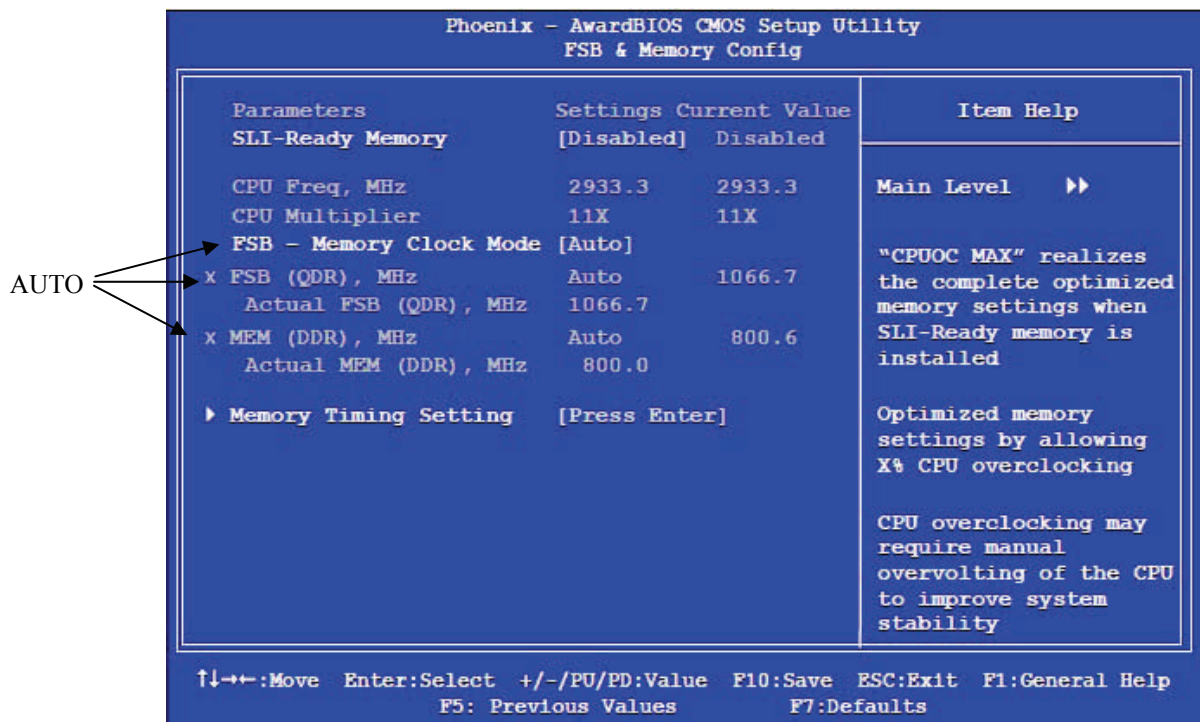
Phoenix – AwardBIOS CMOS Setup Utility
FSB & Memory Config

| Parameters | Settings | Current Value |
|---|---|---|
| SLI-Ready Memory | [Disabled] | Disabled |
| CPU Freq, MHz | 2933.3 | 2933.3 |
| CPU Multiplier | 11X | 11X |
| FSB – Memory Clock Mode | [Auto] | |
| x FSB (QDR), MHz | Auto | 1066.7 |
| Actual FSB (QDR), MHz | 1066.7 | |
| x MEM (DDR), MHz | Auto | 800.6 |
| Actual MEM (DDR), MHz | 800.0 | |
| ▸ Memory Timing Setting | [Press Enter] | |

AUTO

Item Help

Main Level ▸▸

"CPUOC MAX" realizes the complete optimized memory settings when SLI-Ready memory is installed

Optimized memory settings by allowing X% CPU overclocking

CPU overclocking may require manual overvolting of the CPU to improve system stability

↑↓→←:Move Enter:Select +/-/PU/PD:Value F10:Save ESC:Exit F1:General Help
F5: Previous Values F7:Defaults